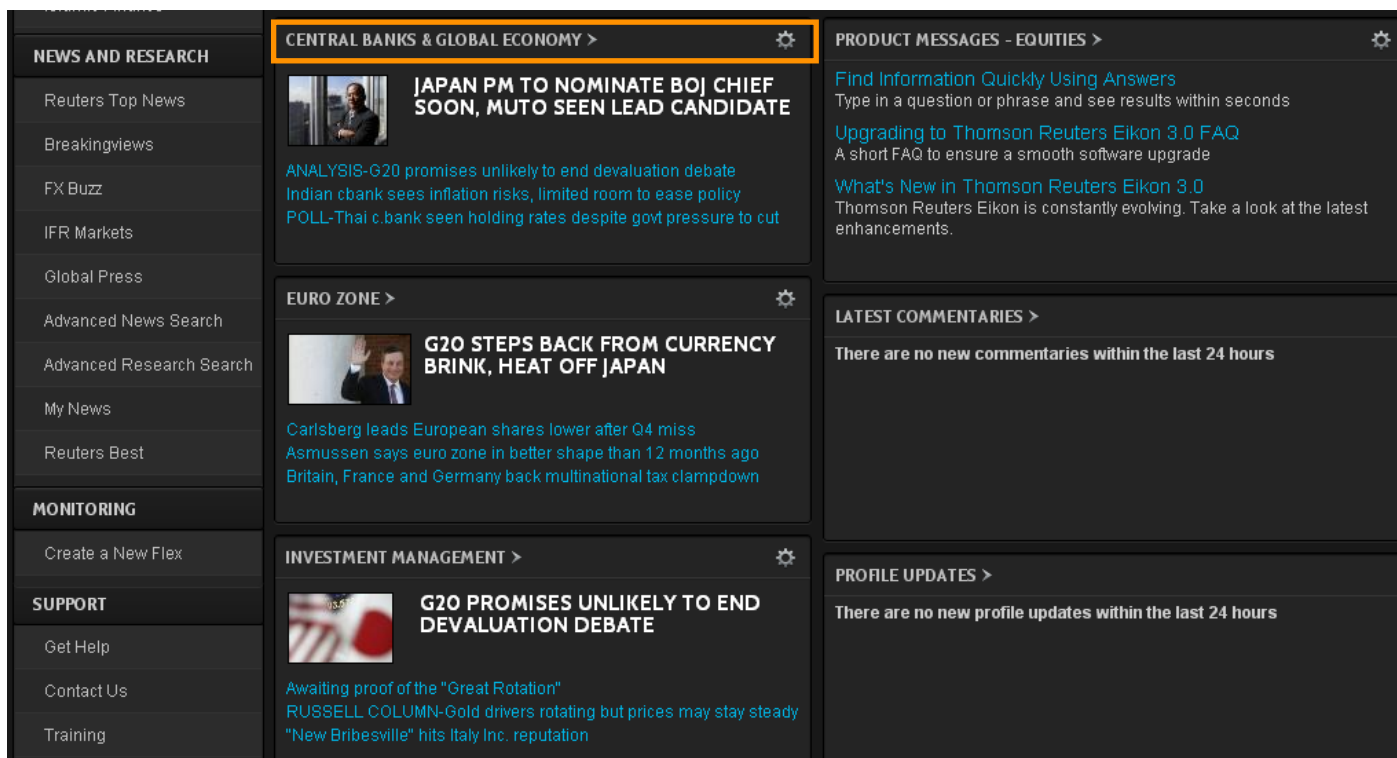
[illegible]

NEWS AND RESEARCH

Reuters Top News

Breakingviews

FX Buzz

IFR Markets

Global Press

Advanced News Search

Advanced Research Search

My News

Reuters Best

MONITORING

Create a New Flex

SUPPORT

Get Help

Contact Us

Training

CENTRAL BANKS & GLOBAL ECONOMY >

JAPAN PM TO NOMINATE BOJ CHIEF SOON, MUTO SEEN LEAD CANDIDATE

ANALYSIS-G20 promises unlikely to end devaluation debate
Indian cbank sees inflation risks, limited room to ease policy
POLL-Thai c.bank seen holding rates despite govt pressure to cut

EURO ZONE >

G20 STEPS BACK FROM CURRENCY BRINK, HEAT OFF JAPAN

Carlsberg leads European shares lower after Q4 miss
Asmussen says euro zone in better shape than 12 months ago
Britain, France and Germany back multinational tax clampdown

INVESTMENT MANAGEMENT >

G20 PROMISES UNLIKELY TO END DEVALUATION DEBATE

Awaiting proof of the "Great Rotation"
RUSSELL COLUMN-Gold drivers rotating but prices may stay steady
"New Bribesville" hits Italy Inc. reputation

PRODUCT MESSAGES - EQUITIES >

Find Information Quickly Using Answers
Type in a question or phrase and see results within seconds

Upgrading to Thomson Reuters Eikon 3.0 FAQ
A short FAQ to ensure a smooth software upgrade

What's New in Thomson Reuters Eikon 3.0
Thomson Reuters Eikon is constantly evolving. Take a look at the latest enhancements.

LATEST COMMENTARIES >

There are no new commentaries within the last 24 hours

PROFILE UPDATES >

There are no new profile updates within the last 24 hours